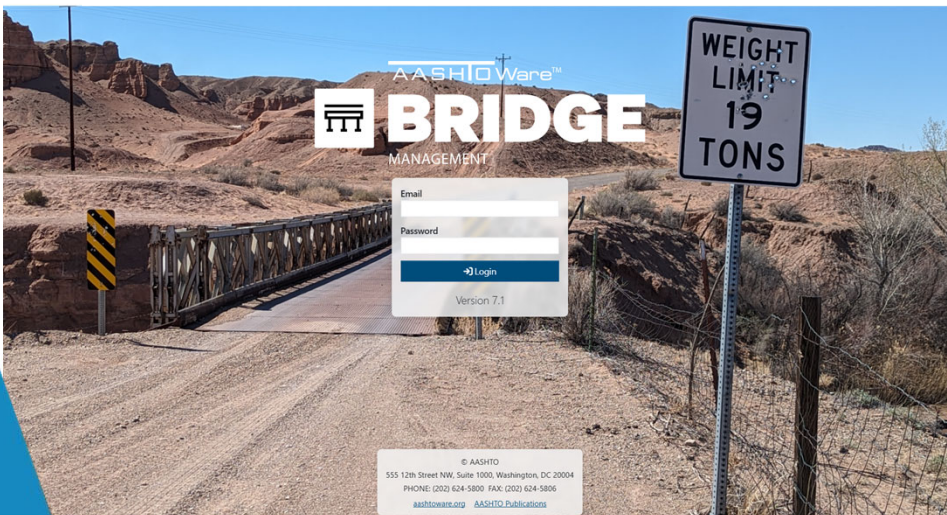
AASHTOWare™

BRIDGE

MANAGEMENT

WEIGHT LIMIT 19 TONS

Email

Password

Login

Version 7.1

© AASHTO
555 12th Street NW, Suite 1000, Washington, DC 20004
PHONE: (202) 624-5800 FAX: (202) 624-5806
aashtoware.org AASHTO Publications